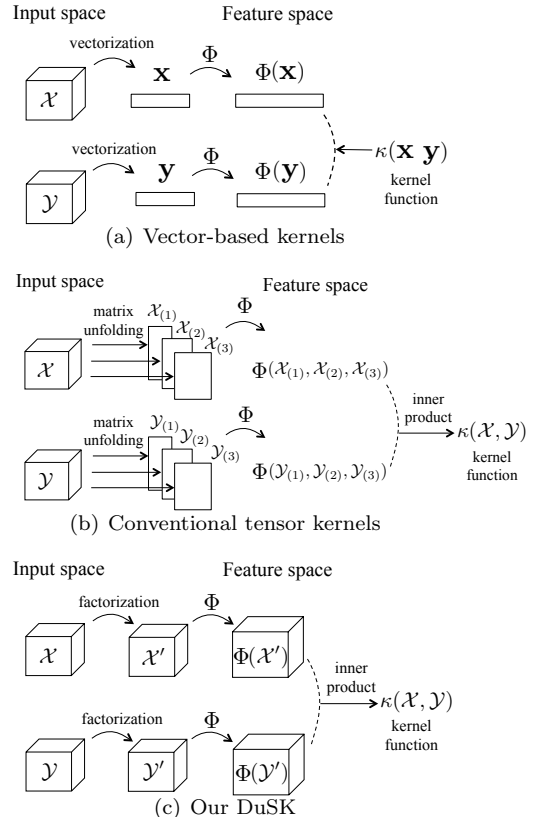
Input space

Feature space

vectorization

$\Phi$

$\mathcal{X}$

$\mathbf{x}$

$\Phi(\mathbf{x})$

vectorization

$\Phi$

$\mathcal{Y}$

$\mathbf{y}$

$\Phi(\mathbf{y})$

$\kappa(\mathbf{x}\ \mathbf{y})$

kernel function

(a) Vector-based kernels

Input space

Feature space

matrix unfolding

$\mathcal{X}_{(1)}$ $\mathcal{X}_{(2)}$ $\mathcal{X}_{(3)}$

$\Phi$

$\mathcal{X}$

$\Phi(\mathcal{X}_{(1)}, \mathcal{X}_{(2)}, \mathcal{X}_{(3)})$

inner product

$\kappa(\mathcal{X}, \mathcal{Y})$

kernel function

matrix unfolding

$\mathcal{Y}_{(1)}$ $\mathcal{Y}_{(2)}$ $\mathcal{Y}_{(3)}$

$\Phi$

$\mathcal{Y}$

$\Phi(\mathcal{Y}_{(1)}, \mathcal{Y}_{(2)}, \mathcal{Y}_{(3)})$

(b) Conventional tensor kernels

Input space

Feature space

factorization

$\Phi$

$\mathcal{X}$

$\mathcal{X}'$

$\Phi(\mathcal{X}')$

inner product

$\kappa(\mathcal{X}, \mathcal{Y})$

kernel function

factorization

$\Phi$

$\mathcal{Y}$

$\mathcal{Y}'$

$\Phi(\mathcal{Y}')$

(c) Our DuSK